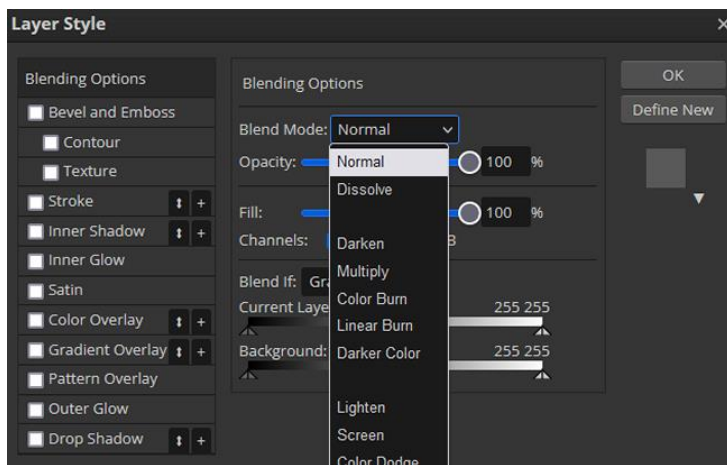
Layer Style

×

Blending Options

Bevel and Emboss

Contour

Texture

Stroke

Inner Shadow

Inner Glow

Satin

Color Overlay

Gradient Overlay

Pattern Overlay

Outer Glow

Drop Shadow

Blending Options

Blend Mode: Normal

Opacity:

100 %

Fill:

100 %

Channels:

B

Blend If: Gr

Current Laye

255 255

Background:

255 255

Normal

Dissolve

Darken

Multiply

Color Burn

Linear Burn

Darker Color

Lighten

Screen

Color Dodge

OK

Define New